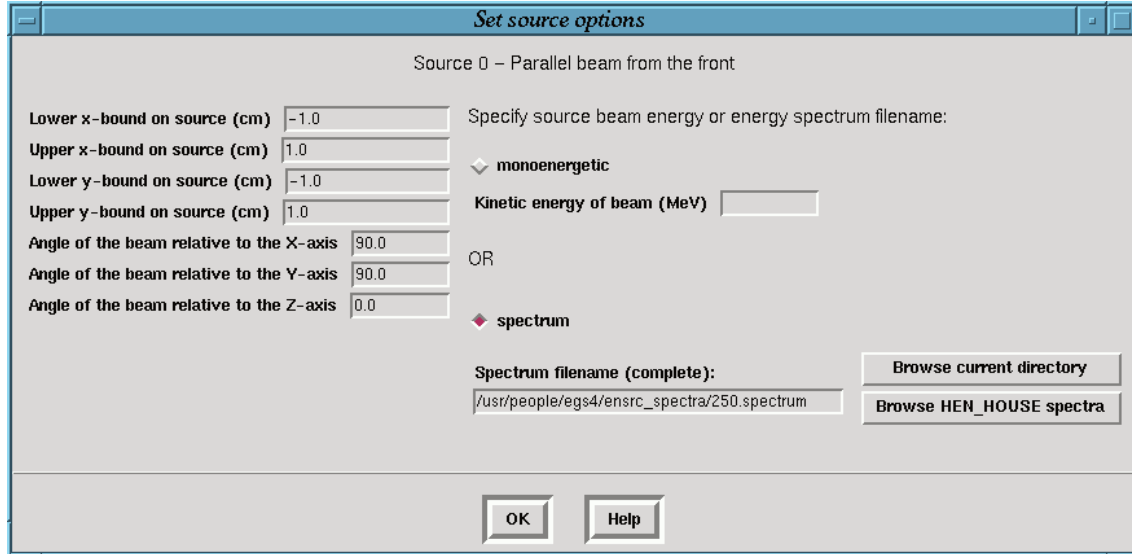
Set source options

Source 0 – Parallel beam from the front

Lower x-bound on source (cm) -1.0
Upper x-bound on source (cm) 1.0
Lower y-bound on source (cm) -1.0
Upper y-bound on source (cm) 1.0
Angle of the beam relative to the X-axis 90.0
Angle of the beam relative to the Y-axis 90.0
Angle of the beam relative to the Z-axis 0.0

Specify source beam energy or energy spectrum filename:

monoenergetic

Kinetic energy of beam (MeV)

OR

spectrum

Spectrum filename (complete):
/usr/people/egs4/ensrc_spectra/250.spectrum

Browse current directory
Browse HEN_HOUSE spectra

OK
Help